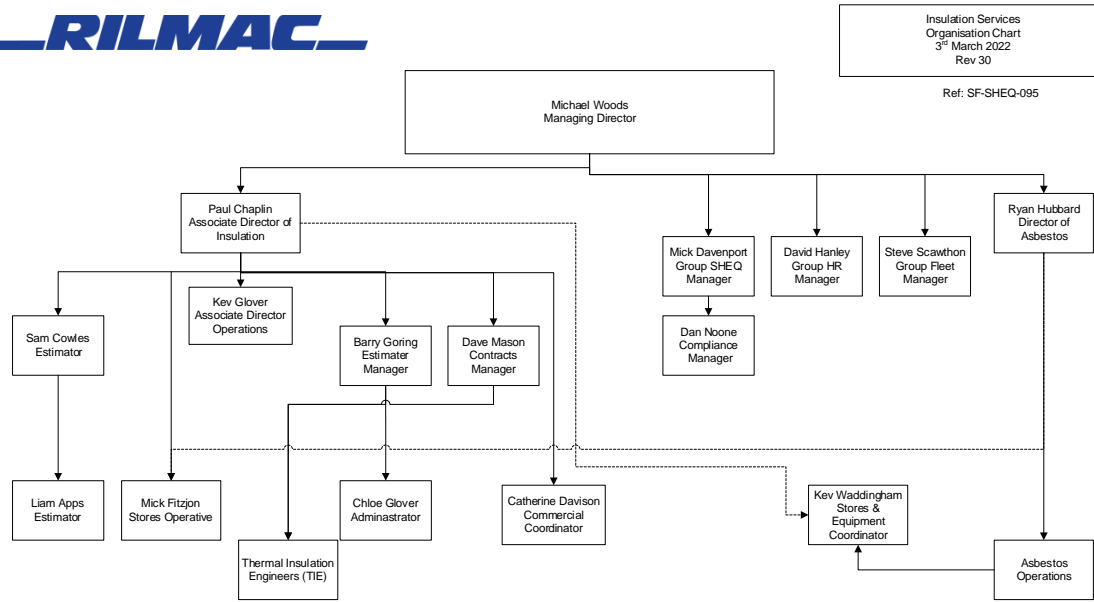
RILMAC

Insulation Services
Organisation Chart
3rd March 2022
Rev 30

Ref: SF-SHEQ-095

Michael Woods
Managing Director

Paul Chaplin
Associate Director of Insulation

Mick Davenport
Group SHEQ Manager

David Hanley
Group HR Manager

Steve Scawthon
Group Fleet Manager

Ryan Hubbard
Director of Asbestos

Dan Noone
Compliance Manager

Kev Glover
Associate Director Operations

Sam Cowles
Estimator

Barry Goring
Estimater Manager

Dave Mason
Contracts Manager

Liam Apps
Estimator

Mick Fitzjon
Stores Operative

Chloe Glover
Adminastrator

Catherine Davison
Commercial Coordinator

Kev Waddingham
Stores & Equipment Coordinator

Thermal Insulation Engineers (TIE)

Asbestos Operations